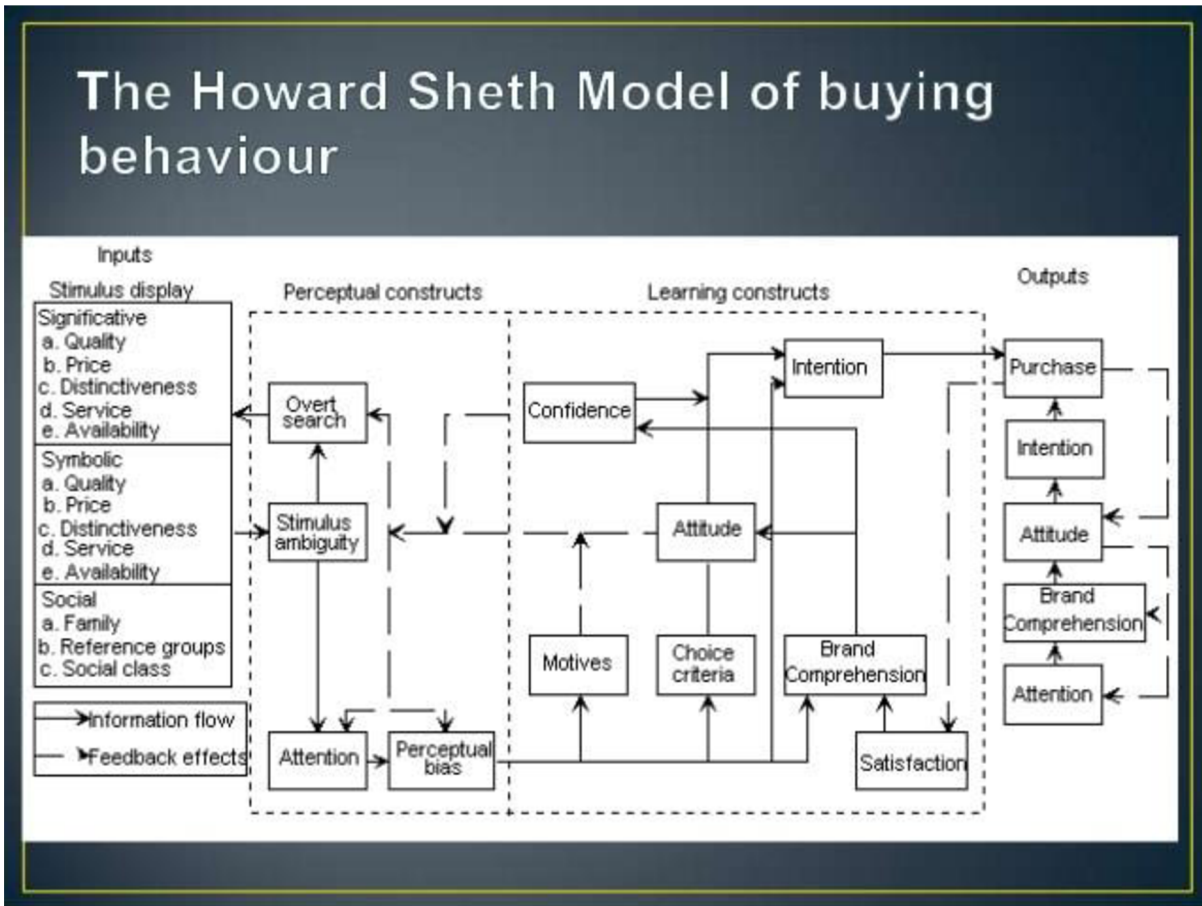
The Howard Sheth Model of buying behaviour

Inputs
Stimulus display

Significative
a. Quality
b. Price
c. Distinctiveness
d. Service
e. Availability

Symbolic
a. Quality
b. Price
c. Distinctiveness
d. Service
e. Availability

Social
a. Family
b. Reference groups
c. Social class

Information flow
Feedback effects

Perceptual constructs

Overt search
Stimulus ambiguity
Attention
Perceptual bias

Learning constructs

Confidence
Intention
Attitude
Motives
Choice criteria
Brand Comprehension
Satisfaction

Outputs

Purchase
Intention
Attitude
Brand Comprehension
Attention